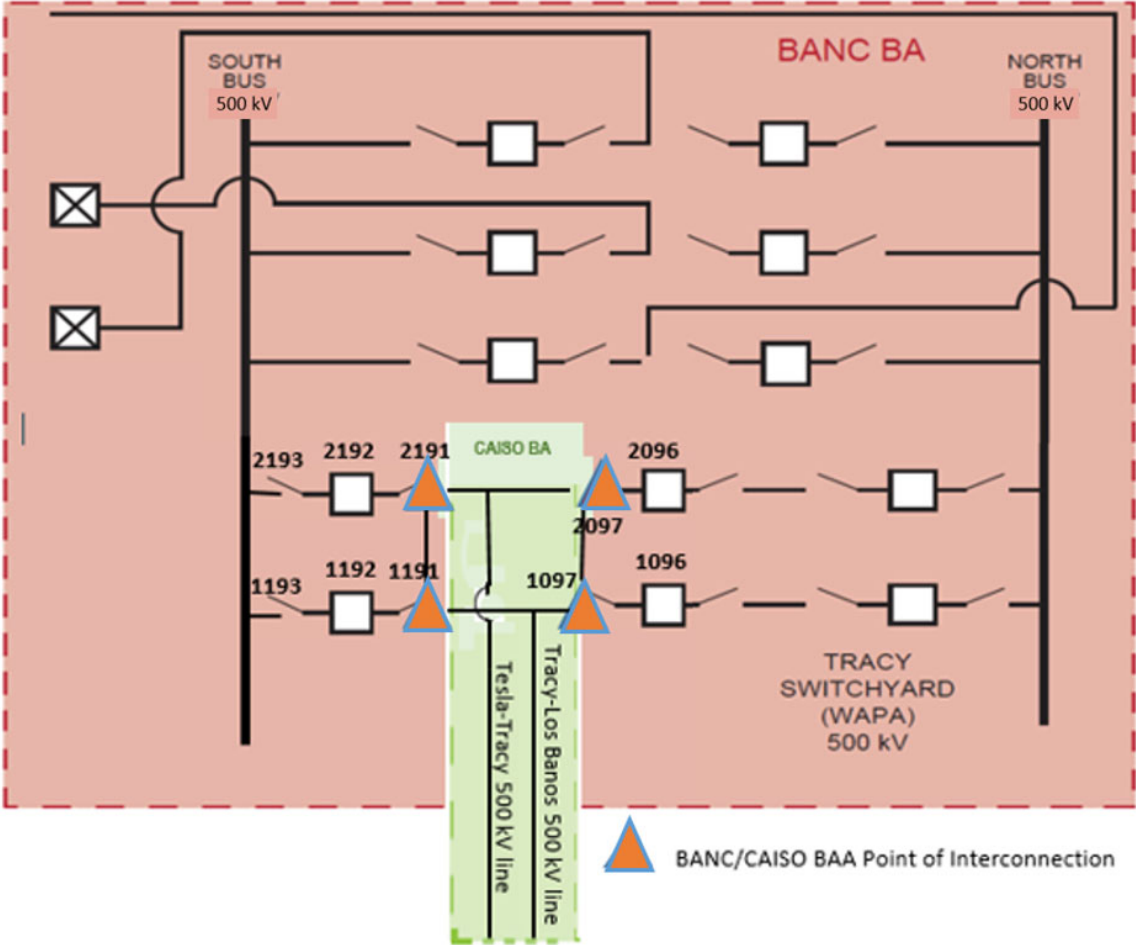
BANC BA

SOUTH BUS
500 kV

NORTH BUS
500 kV

CAISO BA

2193
2192
2191
2096
2097

1193
1192
1191
1097
1096

Tesla-Tracy 500 kV line
Tracy-Los Banos 500 kV line

TRACY SWITCHYARD (WAPA) 500 kV

BANC/CAISO BAA Point of Interconnection